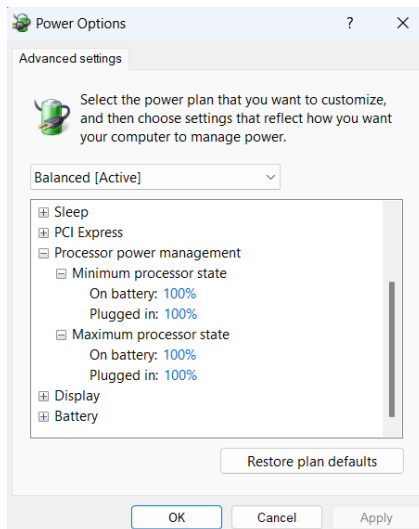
Power Options ? ×

Advanced settings

Select the power plan that you want to customize, and then choose settings that reflect how you want your computer to manage power.

Balanced [Active]

⊞ Sleep
⊞ PCI Express
⊟ Processor power management
⊟ Minimum processor state
On battery: 100%
Plugged in: 100%
⊟ Maximum processor state
On battery: 100%
Plugged in: 100%
⊞ Display
⊞ Battery

Restore plan defaults

OK Cancel Apply